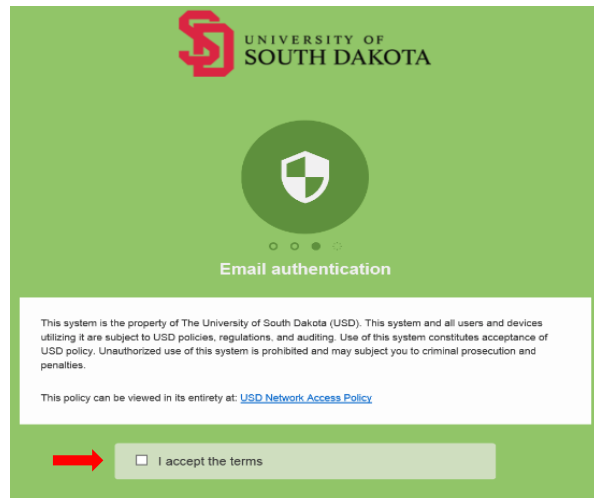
SD UNIVERSITY OF SOUTH DAKOTA

Email authentication

This system is the property of The University of South Dakota (USD). This system and all users and devices utilizing it are subject to USD policies, regulations, and auditing. Use of this system constitutes acceptance of USD policy. Unauthorized use of this system is prohibited and may subject you to criminal prosecution and penalties.

This policy can be viewed in its entirety at: USD Network Access Policy

I accept the terms